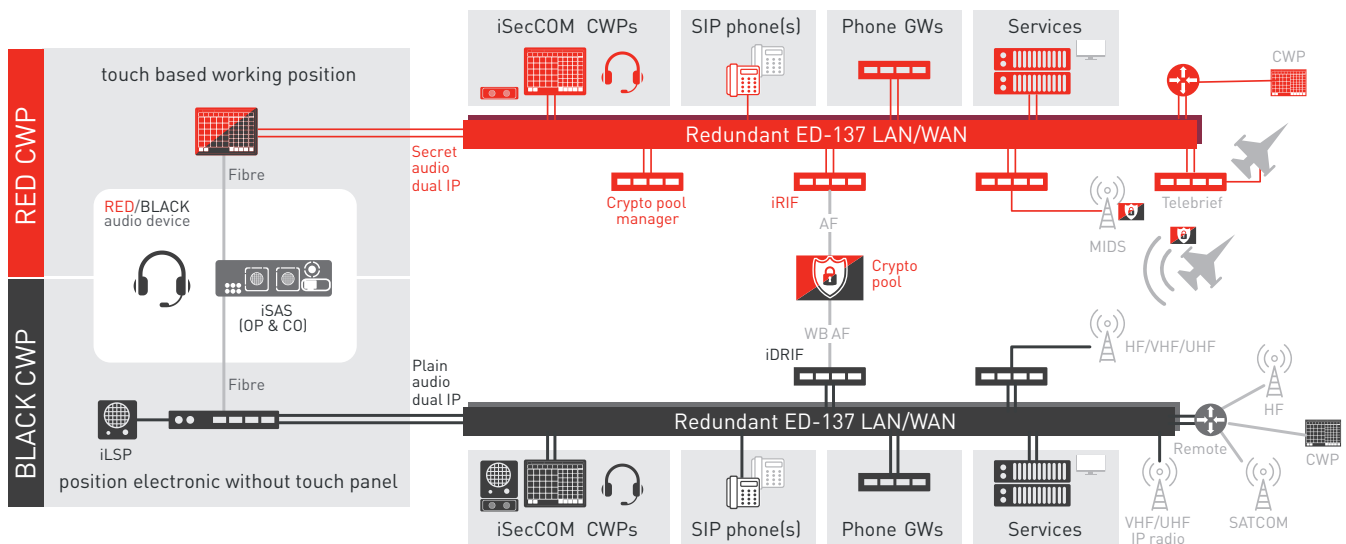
iSecCOM CWPs
SIP phone(s)
Phone GWs
Services
CWP

RED CWP
touch based working position
Redundant ED-137 LAN/WAN
Secret audio dual IP
Fibre
Crypto pool manager
iRIF
AF
Telebrief
MIDS
RED/BLACK audio device
Crypto pool
iSAS (OP & CO)
WB AF
iDRIF
HF/VHF/UHF

BLACK CWP
Fibre
Plain audio dual IP
iLSP
Redundant ED-137 LAN/WAN
Remote
HF
CWP
position electronic without touch panel
iSecCOM CWPs
SIP phone(s)
Phone GWs
Services
VHF/UHF IP radio
SATCOM